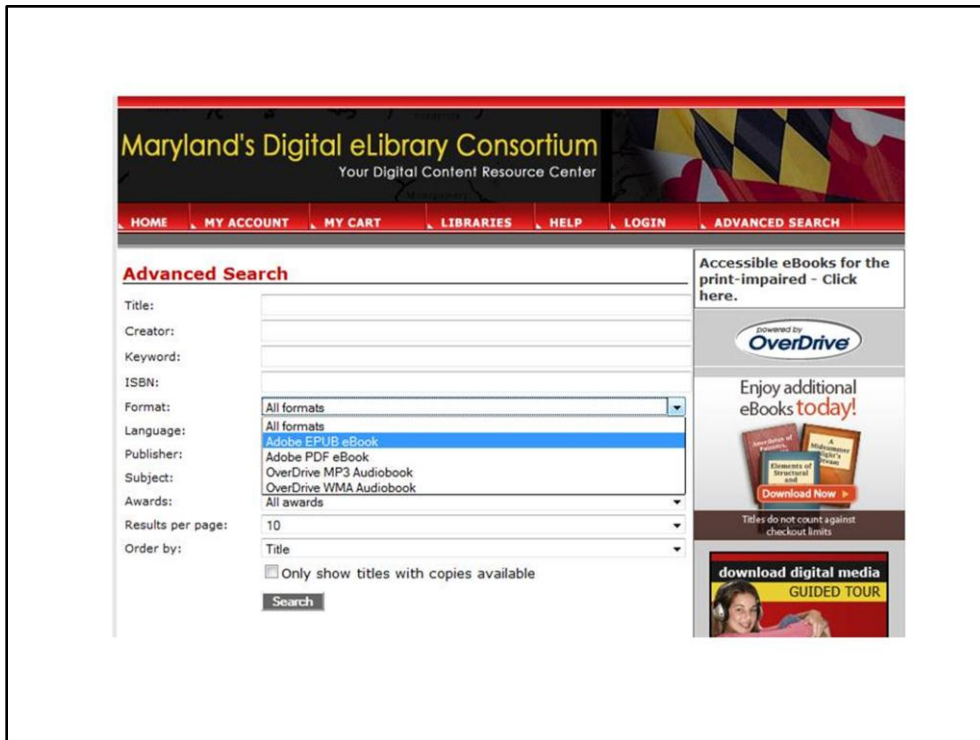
Maryland's Digital eLibrary Consortium
Your Digital Content Resource Center

HOME MY ACCOUNT MY CART LIBRARIES HELP LOGIN ADVANCED SEARCH

Advanced Search

Title:
Creator:
Keyword:
ISBN:
Format: All formats
All formats
Adobe EPUB eBook
Adobe PDF eBook
OverDrive MP3 Audiobook
OverDrive WMA Audiobook
Language:
Publisher:
Subject:
Awards: All awards
Results per page: 10
Order by: Title
Only show titles with copies available
Search

Accessible eBooks for the print-impaired - Click here.

powered by OverDrive

Enjoy additional eBooks today!
Anecdotes of Painters
A Midsummer Night's Dream
Elements of Structural and
Download Now
Titles do not count against checkout limits

download digital media
GUIDED TOUR